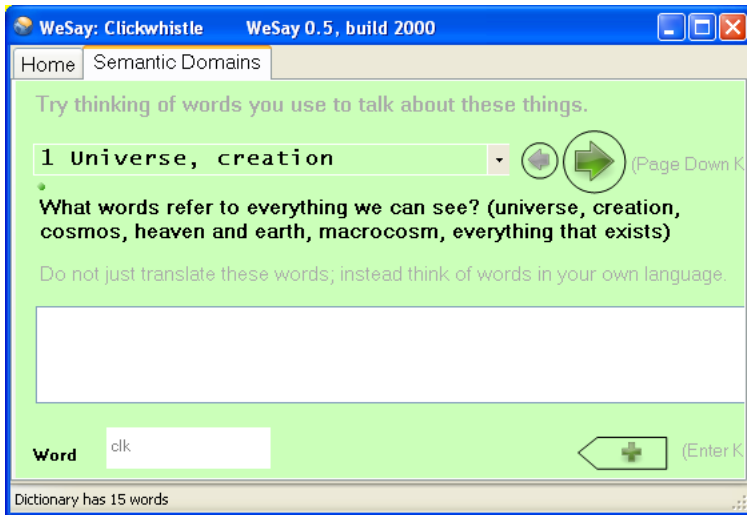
WeSay: Clickwhistle WeSay 0.5, build 2000

Home | Semantic Domains

Try thinking of words you use to talk about these things.

1 Universe, creation

(Page Down K

What words refer to everything we can see? (universe, creation, cosmos, heaven and earth, macrocosm, everything that exists)

Do not just translate these words; instead think of words in your own language.

Word clk

(Enter K

Dictionary has 15 words